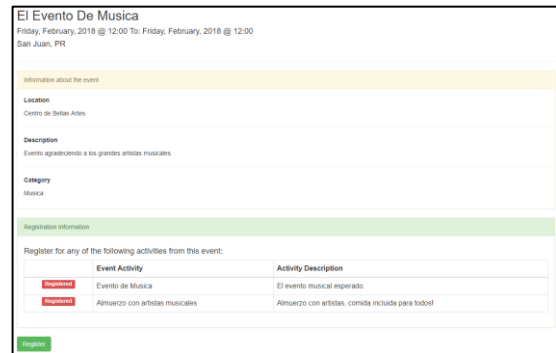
El Evento De Musica

Friday, February, 2018 @ 12:00 To: Friday, February, 2018 @ 12:00

San Juan, PR

Information about the event

Location

Centro de Bellas Artes

Description

Evento agradeciendo a los grandes artistas musicales

Category

Musica

Registration Information

Register for any of the following activities from this event:

| | Event Activity | Activity Description |
|---|---|---|
| Registered | Evento de Musica | El evento musical esperado. |
| Registered | Almuerzo con artistas musicales | Almuerzo con artistas, comida incluida para todos! |

Register